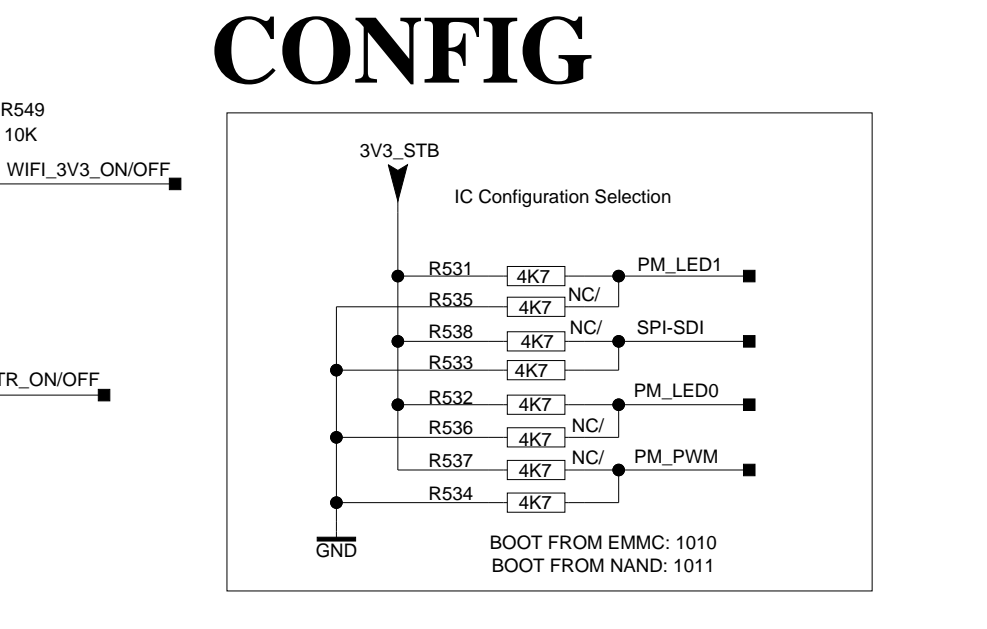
CONFIG

R549
10K
WIFI_3V3_ON/OFF

TR_ON/OFF

3V3_STB

IC Configuration Selection

R531 4K7 PM_LED1
R535 4K7 NC/
R538 4K7 NC/ SPI-SDI
R533 4K7
R532 4K7 PM_LED0
R536 4K7 NC/
R537 4K7 NC/ PM_PWM
R534 4K7

GND

BOOT FROM EMMC: 1010
BOOT FROM NAND: 1011